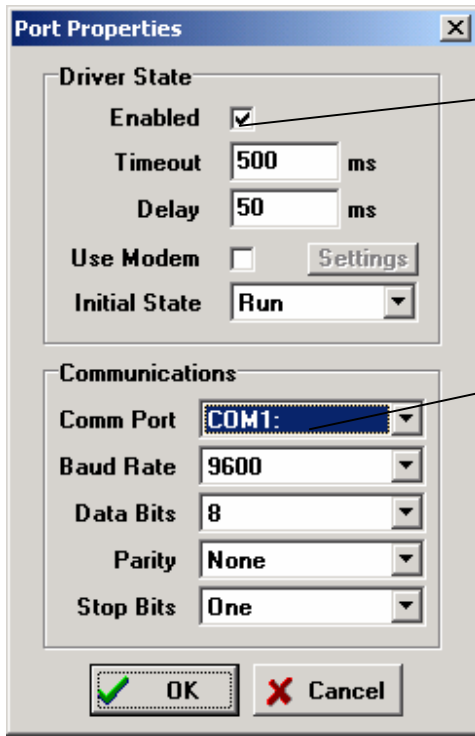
Port Properties

X

Driver State

Enabled

Timeout 500 ms

Delay 50 ms

Use Modem

Settings

Initial State Run

Communications

Comm Port COM1:

Baud Rate 9600

Data Bits 8

Parity None

Stop Bits One

OK

Cancel